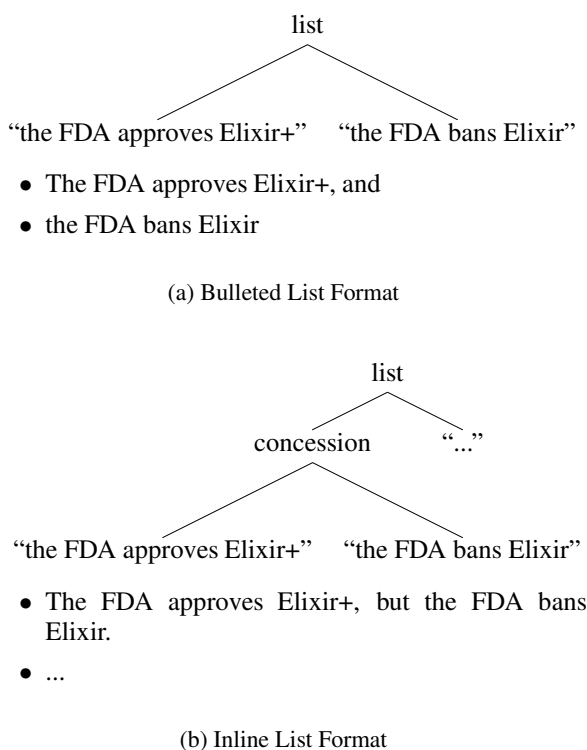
list

“the FDA approves Elixir+” “the FDA bans Elixir”

- The FDA approves Elixir+, and
- the FDA bans Elixir

(a) Bulleted List Format

list

concession “...”

“the FDA approves Elixir+” “the FDA bans Elixir”

- The FDA approves Elixir+, but the FDA bans Elixir.
- ...

(b) Inline List Format